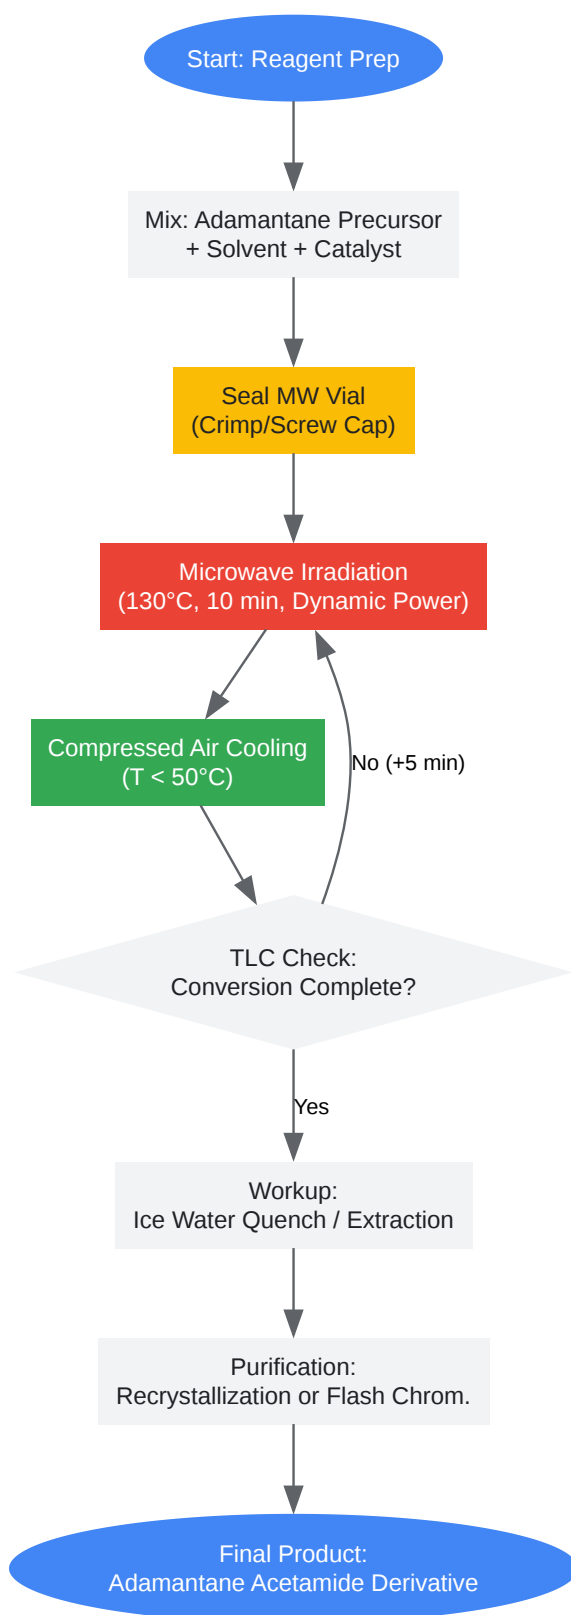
Start: Reagent Prep

Mix: Adamantane Precursor + Solvent + Catalyst

Seal MW Vial (Crimp/Screw Cap)

Microwave Irradiation (130°C, 10 min, Dynamic Power)

Compressed Air Cooling (T < 50°C)

No (+5 min)

TLC Check: Conversion Complete?

Yes

Workup: Ice Water Quench / Extraction

Purification: Recrystallization or Flash Chrom.

Final Product: Adamantane Acetamide Derivative